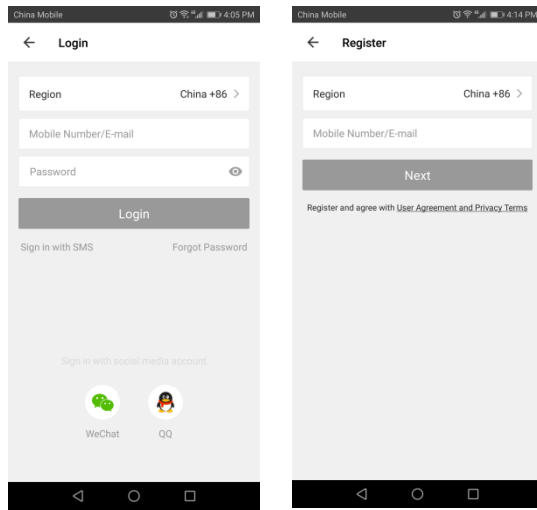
China Mobile 4:05 PM

Login

Region China +86 >

Mobile Number/E-mail

Password

Login

Sign in with SMS Forgot Password

Sign in with social media account

WeChat QQ

China Mobile 4:14 PM

Register

Region China +86 >

Mobile Number/E-mail

Next

Register and agree with User Agreement and Privacy Terms